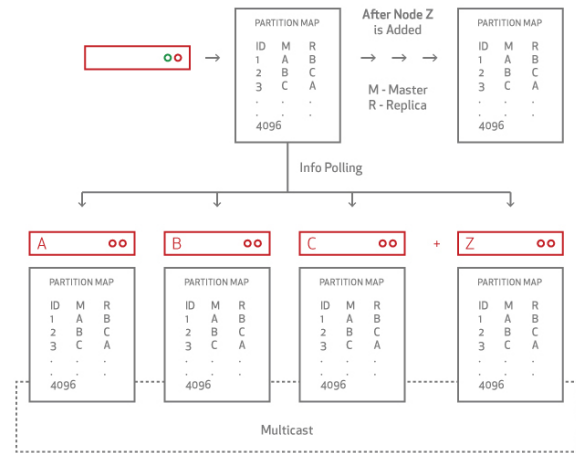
PARTITION MAP

| ID | M | R |
|---|---|---|
| 1 | A | B |
| 2 | B | C |
| 3 | C | A |
| . | . | . |
| . | . | . |
| 4096 | | |

After Node Z is Added

M - Master
R - Replica

PARTITION MAP

| ID | M | R |
|---|---|---|
| 1 | A | B |
| 2 | B | C |
| 3 | C | A |
| . | . | . |
| . | . | . |
| 4096 | | |

Info Polling

A

PARTITION MAP

| ID | M | R |
|---|---|---|
| 1 | A | B |
| 2 | B | C |
| 3 | C | A |
| . | . | . |
| . | . | . |
| 4096 | | |

B

PARTITION MAP

| ID | M | R |
|---|---|---|
| 1 | A | B |
| 2 | B | C |
| 3 | C | A |
| . | . | . |
| . | . | . |
| 4096 | | |

C

PARTITION MAP

| ID | M | R |
|---|---|---|
| 1 | A | B |
| 2 | B | C |
| 3 | C | A |
| . | . | . |
| . | . | . |
| 4096 | | |

+

Z

PARTITION MAP

| ID | M | R |
|---|---|---|
| 1 | A | B |
| 2 | B | C |
| 3 | C | A |
| . | . | . |
| . | . | . |
| 4096 | | |

Multicast